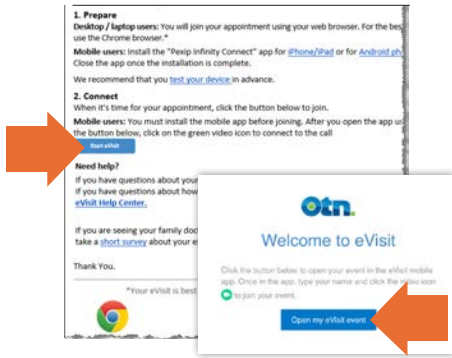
1. Prepare

Desktop / laptop users: You will join your appointment using your web browser. For the bes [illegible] use the Chrome browser.*

Mobile users: Install the "Pexip Infinity Connect" app for iPhone/iPad or for Android ph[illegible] Close the app once the installation is complete.

We recommend that you test your device in advance.

2. Connect

When it's time for your appointment, click the button below to join.

Mobile users: You must install the mobile app before joining. After you open the app u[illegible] the button below, click on the green video icon to connect to the call

Start eVisit

Need help?

If you have questions about you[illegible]

If you have questions about how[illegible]

eVisit Help Center.

If you are seeing your family doc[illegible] take a short survey about your e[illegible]

Thank You.

*Your eVisit is best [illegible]

otn.

Welcome to eVisit

Click the button below to open your event in the eVisit mobile app. Once in the app, type your name and click the video icon to join your event.

Open my eVisit event